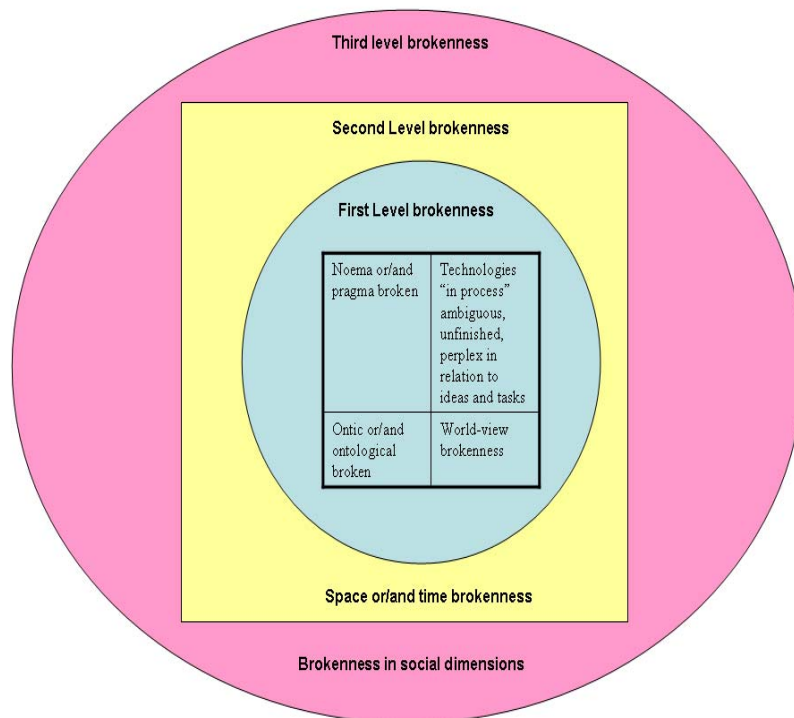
Third level brokenness

Second Level brokenness

First Level brokenness

| Noema or/and pragma broken | Technologies "in process" ambiguous, unfinished, perplex in relation to ideas and tasks |
|---|---|
| Ontic or/and ontological broken | World-view brokenness |

Space or/and time brokenness

Brokenness in social dimensions